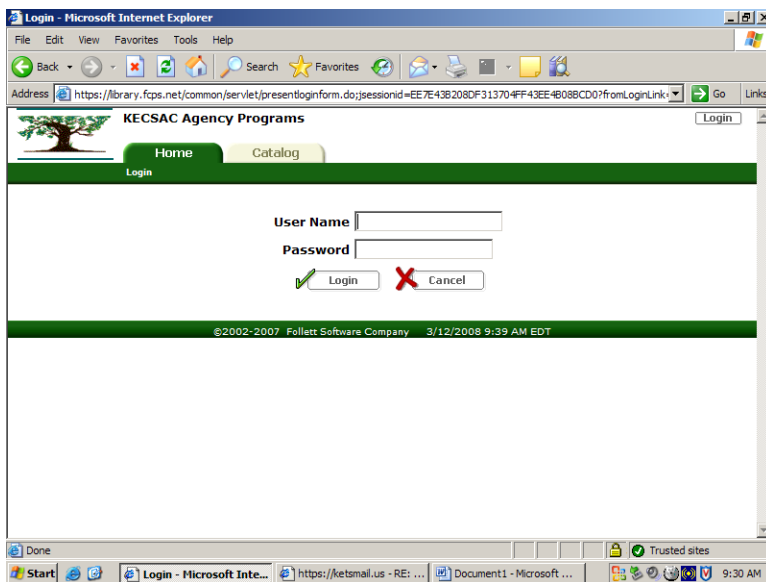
Login - Microsoft Internet Explorer

File Edit View Favorites Tools Help

Back Search Favorites

Address https://library.fcps.net/common/servlet/presentloginform.do;jsessionid=EE7E43B208DF313704FF43EE4B08BCD0?fromLoginLink Go Links

KECSAC Agency Programs

Login

Home Catalog

Login

User Name

Password

Login Cancel

©2002-2007 Follett Software Company 3/12/2008 9:39 AM EDT

Done

Trusted sites

Start Login - Microsoft Inte... https://ketsmail.us - RE: ... Document1 - Microsoft ... 9:30 AM